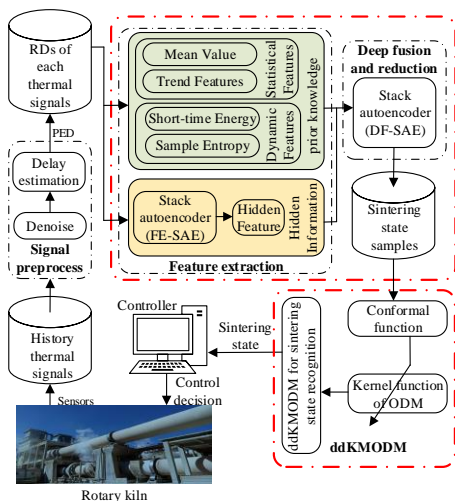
RDs of each thermal signals

PED

Delay estimation

Denoise

Signal preprocess

History thermal signals

Sensors

Rotary kiln

Mean Value

Trend Features

Statistical Features

Short-time Energy

Sample Entropy

Dynamic Features

prior knowledge

Stack autoencoder (FE-SAE)

Hidden Feature

Hidden Information

Feature extraction

Deep fusion and reduction

Stack autoencoder (DF-SAE)

Sintering state samples

Controller

Sintering state

Control decision

ddKMODM for sintering state recognition

Conformal function

Kernel function of ODM

ddKMODM